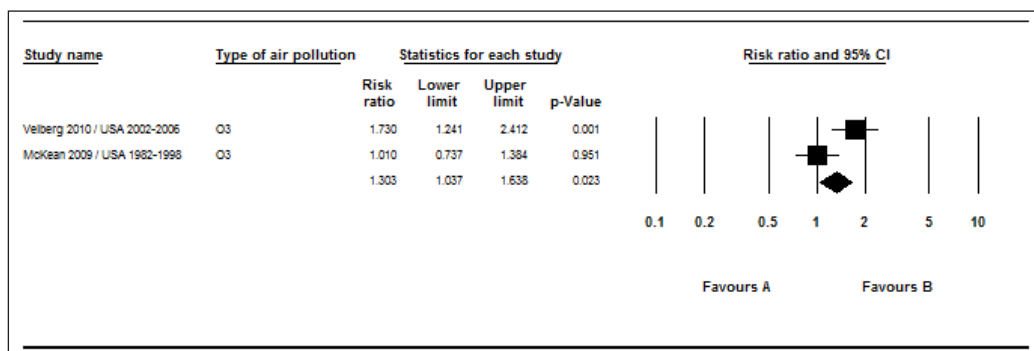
| Study name | Type of air pollution | Risk ratio | Lower limit | Upper limit | p-Value |
|---|---|---|---|---|---|
| Velberg 2010 / USA 2002-2006 | O3 | 1.730 | 1.241 | 2.412 | 0.001 |
| McKean 2009 / USA 1982-1998 | O3 | 1.010 | 0.737 | 1.384 | 0.951 |
| | | 1.303 | 1.037 | 1.638 | 0.023 |

Statistics for each study

Risk ratio and 95% CI

0.1 0.2 0.5 1 2 5 10

Favours A Favours B